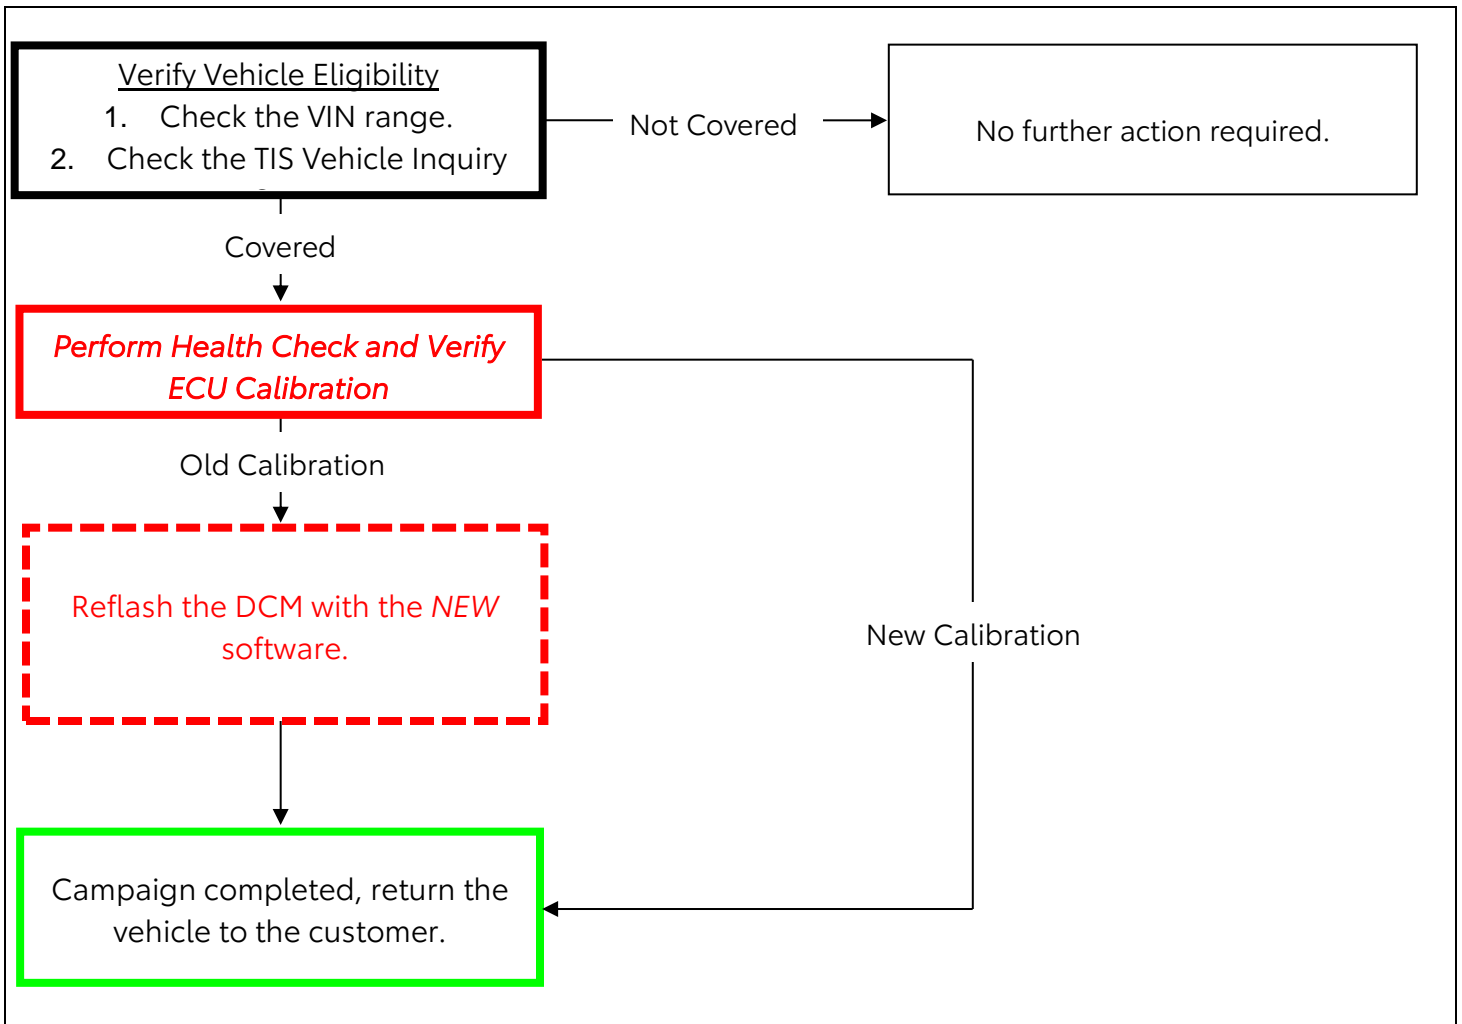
Verify Vehicle Eligibility
1. Check the VIN range.
2. Check the TIS Vehicle Inquiry

Not Covered

No further action required.

Covered

Perform Health Check and Verify ECU Calibration

Old Calibration

Reflash the DCM with the NEW software.

New Calibration

Campaign completed, return the vehicle to the customer.